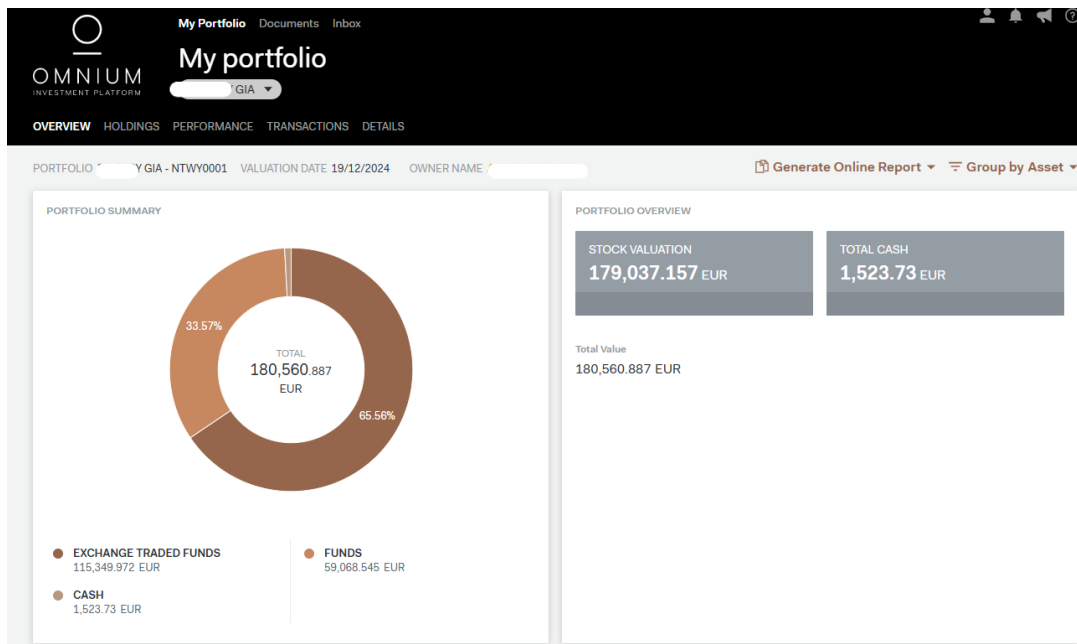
OMNIUM
INVESTMENT PLATFORM

My Portfolio Documents Inbox

My portfolio

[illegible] GIA ▾

OVERVIEW HOLDINGS PERFORMANCE TRANSACTIONS DETAILS

PORTFOLIO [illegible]Y GIA - NTWY0001 VALUATION DATE 19/12/2024 OWNER NAME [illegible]

Generate Online Report ▾ Group by Asset ▾

PORTFOLIO SUMMARY

33.57%

TOTAL
180,560.887
EUR

65.56%

EXCHANGE TRADED FUNDS
115,349.972 EUR

FUNDS
59,068.545 EUR

CASH
1,523.73 EUR

PORTFOLIO OVERVIEW

STOCK VALUATION
179,037.157 EUR

TOTAL CASH
1,523.73 EUR

Total Value
180,560.887 EUR